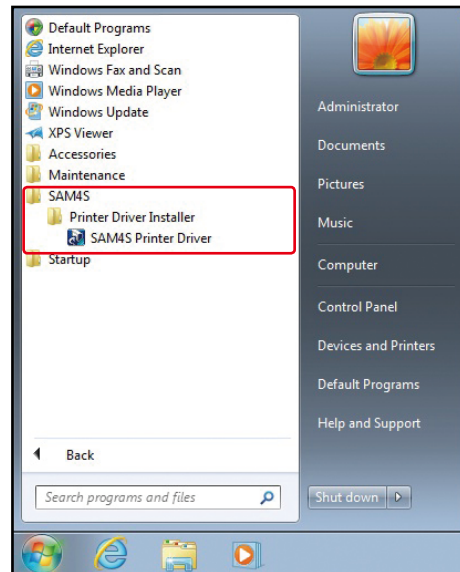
Default Programs
Internet Explorer
Windows Fax and Scan
Windows Media Player
Windows Update
XPS Viewer
Accessories
Maintenance
SAM4S
Printer Driver Installer
SAM4S Printer Driver
Startup

Back

Search programs and files

Administrator
Documents
Pictures
Music
Computer
Control Panel
Devices and Printers
Default Programs
Help and Support

Shut down